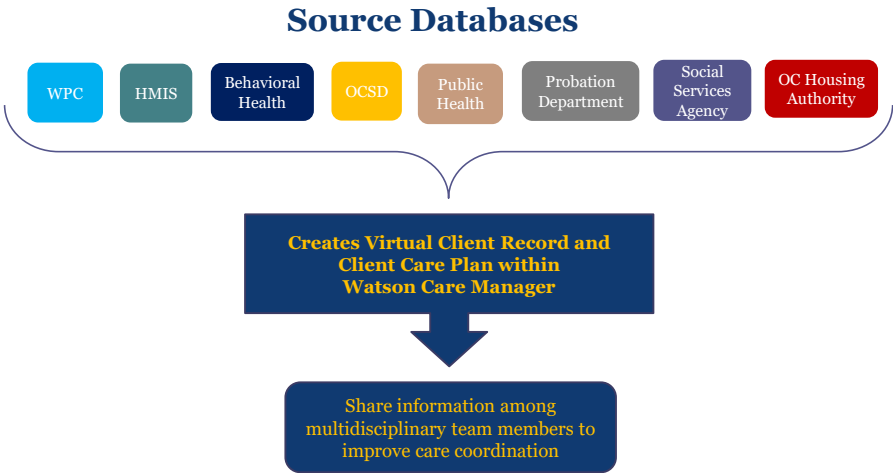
Source Databases

WPC

HMIS

Behavioral Health

OCSD

Public Health

Probation Department

Social Services Agency

OC Housing Authority

Creates Virtual Client Record and Client Care Plan within Watson Care Manager

Share information among multidisciplinary team members to improve care coordination